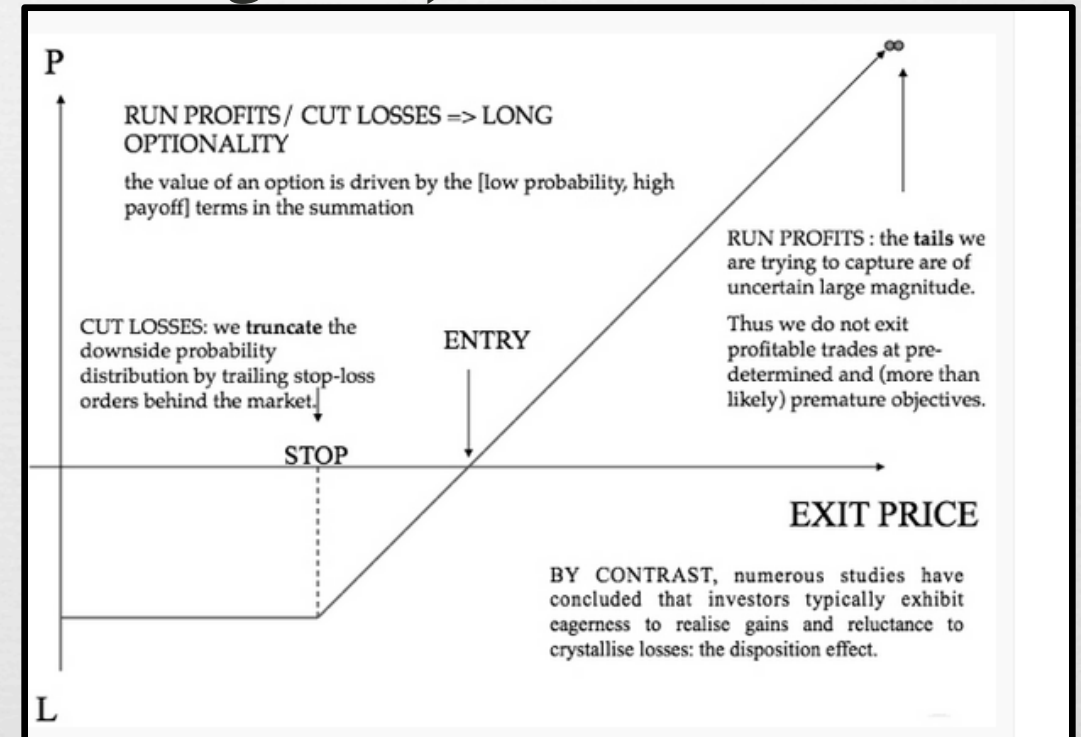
P

RUN PROFITS / CUT LOSSES => LONG OPTIONALITY

the value of an option is driven by the [low probability, high payoff] terms in the summation

$\infty$

RUN PROFITS : the **tails** we are trying to capture are of uncertain large magnitude.

Thus we do not exit profitable trades at predetermined and (more than likely) premature objectives.

CUT LOSSES: we **truncate** the downside probability distribution by trailing stop-loss orders behind the market.

ENTRY

STOP

EXIT PRICE

BY CONTRAST, numerous studies have concluded that investors typically exhibit eagerness to realise gains and reluctance to crystallise losses: the disposition effect.

L